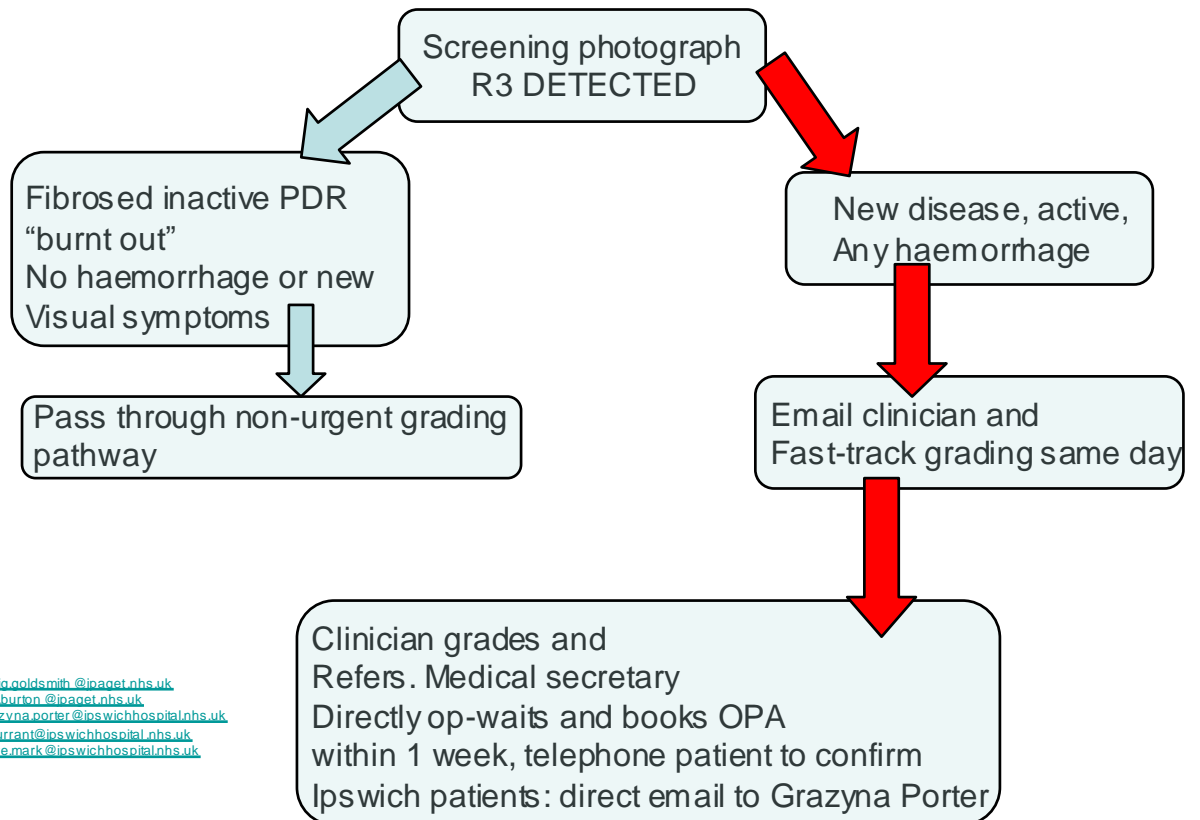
Screening photograph
R3 DETECTED

Fibrosed inactive PDR
"burnt out"
No haemorrhage or new
Visual symptoms

Pass through non-urgent grading pathway

New disease, active,
Any haemorrhage

Email clinician and
Fast-track grading same day

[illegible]g.goldsmith@ipaget.nhs.uk
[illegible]burton@ipaget.nhs.uk
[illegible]zyna.porter@ipswichhospital.nhs.uk
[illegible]urrant@ipswichhospital.nhs.uk
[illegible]e.mark@ipswichhospital.nhs.uk

Clinician grades and
Refers. Medical secretary
Directly op-waits and books OPA
within 1 week, telephone patient to confirm
Ipswich patients: direct email to Grazyna Porter